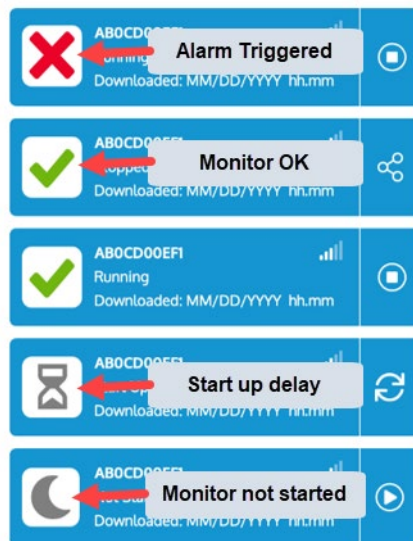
AB0CD0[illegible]
Running
Downloaded: MM/DD/YYYY hh.mm
Alarm Triggered

AB0CD00EF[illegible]
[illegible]
Monitor OK

AB0CD00EF1
Running
Downloaded: MM/DD/YYYY hh.mm

AB0CD0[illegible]
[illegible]
Start up delay

AB0CD0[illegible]
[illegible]
Downloaded: MM/DD/YYYY hh.mm
Monitor not started